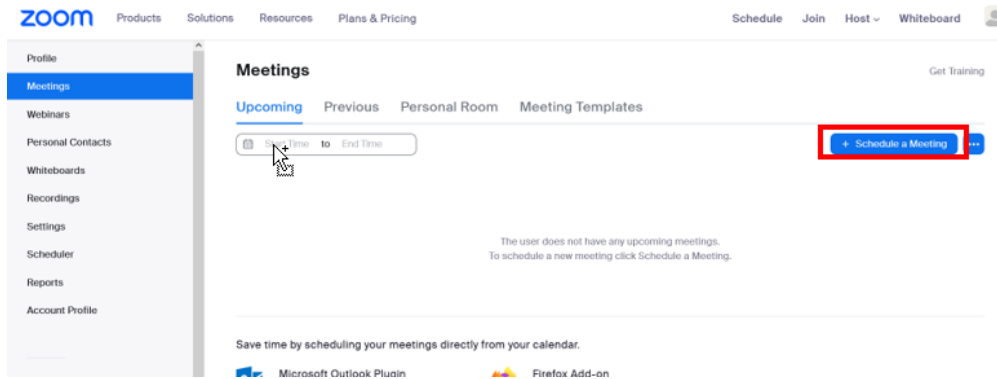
zoom Products Solutions Resources Plans & Pricing Schedule Join Host Whiteboard

Profile
Meetings
Webinars
Personal Contacts
Whiteboards
Recordings
Settings
Scheduler
Reports
Account Profile

Meetings

Get Training

Upcoming Previous Personal Room Meeting Templates

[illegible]Time to End Time

+ Schedule a Meeting

The user does not have any upcoming meetings.
To schedule a new meeting click Schedule a Meeting.

Save time by scheduling your meetings directly from your calendar.

Microsoft Outlook Plugin Firefox Add-on